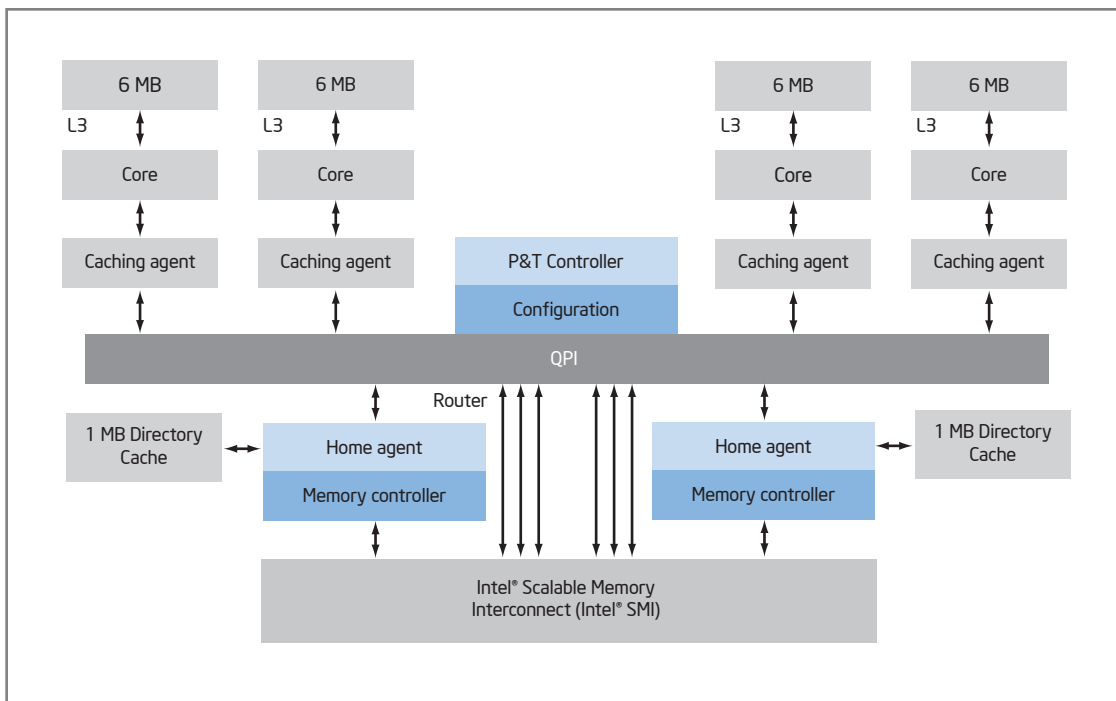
6 MB
L3
Core
Caching agent

6 MB
L3
Core
Caching agent

P&T Controller
Configuration

6 MB
L3
Core
Caching agent

6 MB
L3
Core
Caching agent

QPI

Router

1 MB Directory Cache

Home agent
Memory controller

Home agent
Memory controller

1 MB Directory Cache

Intel® Scalable Memory Interconnect (Intel® SMI)